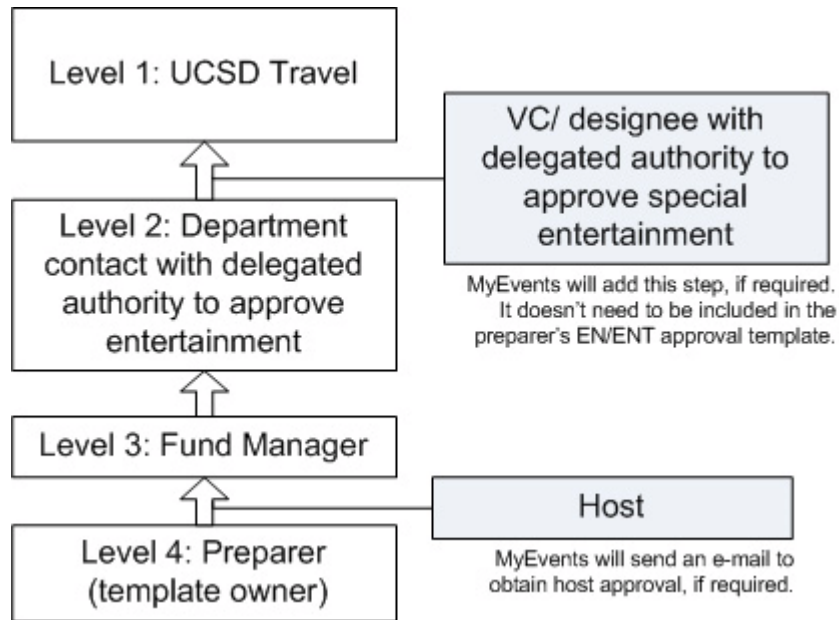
Level 1: UCSD Travel

VC/ designee with delegated authority to approve special entertainment

Level 2: Department contact with delegated authority to approve entertainment

MyEvents will add this step, if required. It doesn't need to be included in the preparer's EN/ENT approval template.

Level 3: Fund Manager

Host

Level 4: Preparer (template owner)

MyEvents will send an e-mail to obtain host approval, if required.